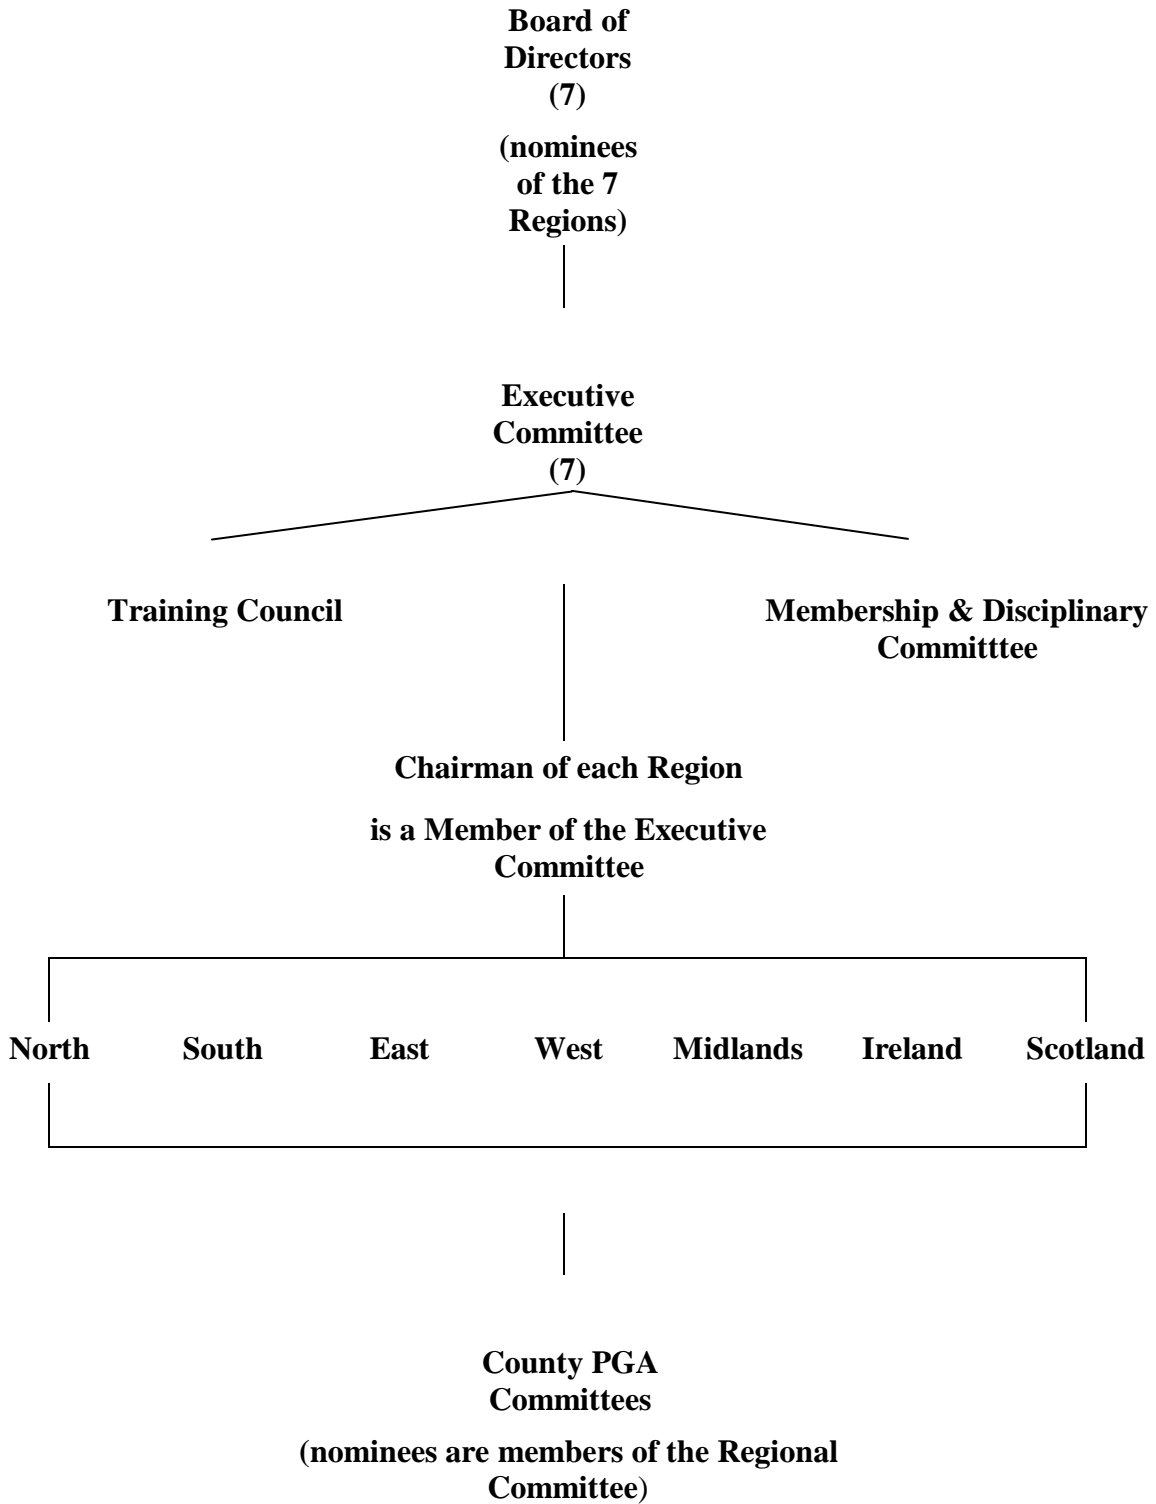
Board of Directors (7)

(nominees of the 7 Regions)

Executive Committee (7)

Training Council

Membership & Disciplinary Committtee

Chairman of each Region

is a Member of the Executive Committee

North South East West Midlands Ireland Scotland

County PGA Committees

(nominees are members of the Regional Committee)